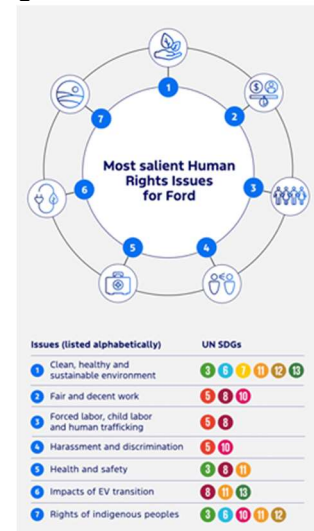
1

2

3

4

5

6

7

Most salient Human Rights Issues for Ford

| Issues (listed alphabetically) | UN SDGs |
|---|---|
| 1 Clean, healthy and sustainable environment | 3 6 7 11 12 13 |
| 2 Fair and decent work | 5 8 10 |
| 3 Forced labor, child labor and human trafficking | 5 8 |
| 4 Harassment and discrimination | 5 10 |
| 5 Health and safety | 3 8 11 |
| 6 Impacts of EV transition | 8 11 13 |
| 7 Rights of indigenous peoples | 3 6 10 11 12 |